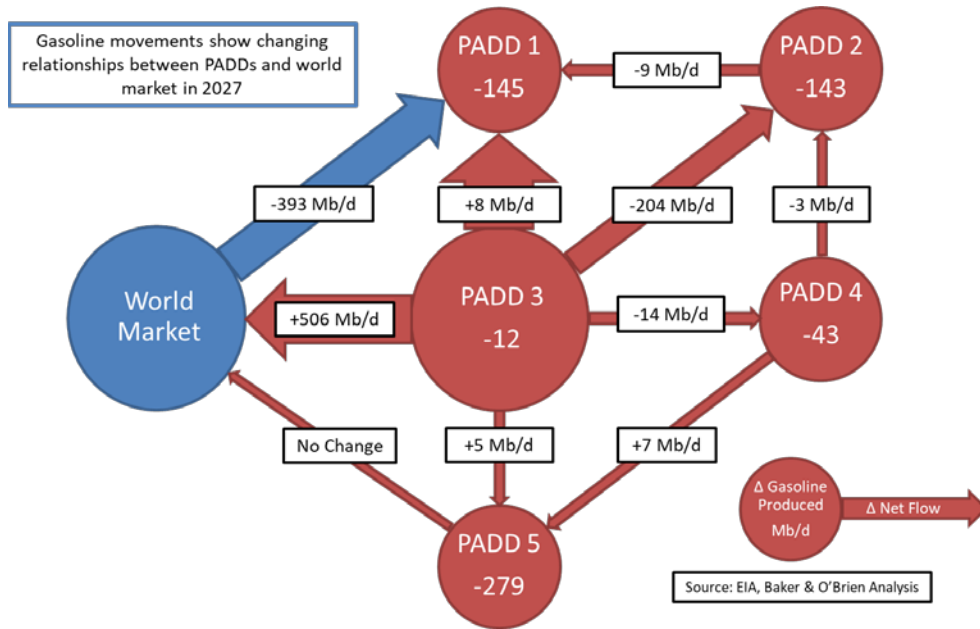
Gasoline movements show changing relationships between PADDs and world market in 2027

PADD 1
-145

-9 Mb/d

PADD 2
-143

-393 Mb/d

+8 Mb/d

-204 Mb/d

-3 Mb/d

World Market

+506 Mb/d

PADD 3
-12

-14 Mb/d

PADD 4
-43

No Change

+5 Mb/d

+7 Mb/d

Δ Gasoline Produced
Mb/d

Δ Net Flow

PADD 5
-279

Source: EIA, Baker & O'Brien Analysis